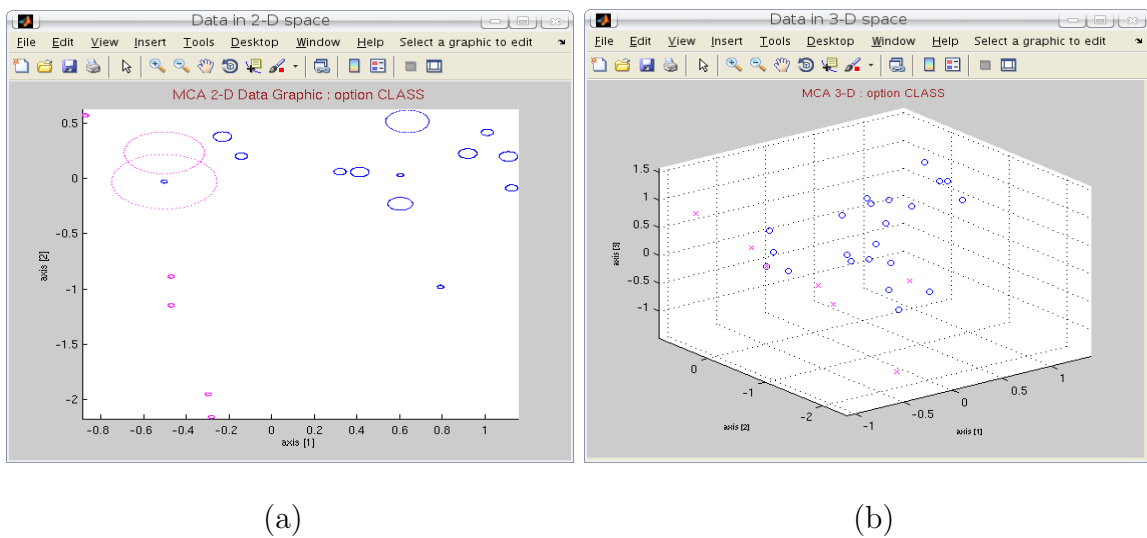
Data in 2-D space

File Edit View Insert Tools Desktop Window Help Select a graphic to edit

MCA 2-D Data Graphic : option CLASS

0.5
0
-0.5
-1
-1.5
-2

axis [2]

-0.8 -0.6 -0.4 -0.2 0 0.2 0.4 0.6 0.8 1

axis [1]

(a)

Data in 3-D space

File Edit View Insert Tools Desktop Window Help Select a graphic to edit

MCA 3-D : option CLASS

1.5
1
0.5
0
-0.5
-1

axis [3]

0
-1
-2

axis [2]

-1 -0.5 0 0.5 1

axis [1]

(b)